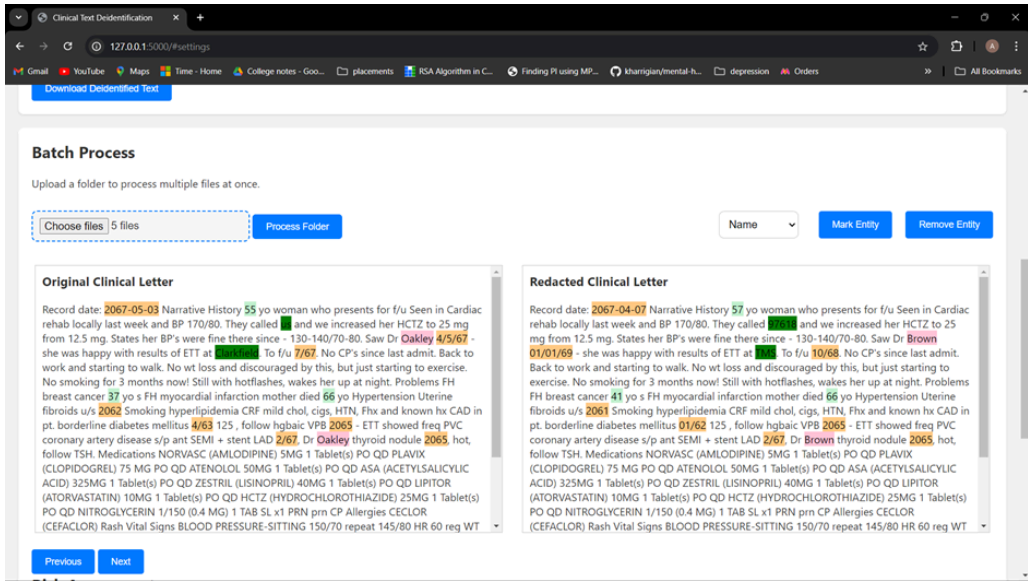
Clinical Text Deidentification

127.0.0.1:5000/#settings

Gmail YouTube Maps Time - Home College notes - Goo... placements RSA Algorithm in C... Finding PI using MP... kharrigian/mental-h... depression Orders All Bookmarks

Download Deidentified Text

Batch Process

Upload a folder to process multiple files at once.

Choose files 5 files Process Folder

Name Mark Entity Remove Entity

Original Clinical Letter

Record date: 2067-05-03 Narrative History 55 yo woman who presents for f/u Seen in Cardiac rehab locally last week and BP 170/80. They called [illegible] and we increased her HCTZ to 25 mg from 12.5 mg. States her BP's were fine there since - 130-140/70-80. Saw Dr Oakley 4/5/67 - she was happy with results of ETT at Clarkfield. To f/u 7/67. No CP's since last admit. Back to work and starting to walk. No wt loss and discouraged by this, but just starting to exercise. No smoking for 3 months now! Still with hotflashes, wakes her up at night. Problems FH breast cancer 37 yo s FH myocardial infarction mother died 66 yo Hypertension Uterine fibroids u/s 2062 Smoking hyperlipidemia CRF mild chol, cigs, HTN, Fhx and known hx CAD in pt. borderline diabetes mellitus 4/63 125 , follow hgbaic VPB 2065 - ETT showed freq PVC coronary artery disease s/p ant SEMI + stent LAD 2/67, Dr Oakley thyroid nodule 2065, hot, follow TSH. Medications NORVASC (AMLODIPINE) 5MG 1 Tablet(s) PO QD PLAVIX (CLOPIDOGREL) 75 MG PO QD ATENOLOL 50MG 1 Tablet(s) PO QD ASA (ACETYLSALICYLIC ACID) 325MG 1 Tablet(s) PO QD ZESTRIL (LISINOPRIL) 40MG 1 Tablet(s) PO QD LIPITOR (ATORVASTATIN) 10MG 1 Tablet(s) PO QD HCTZ (HYDROCHLOROTHIAZIDE) 25MG 1 Tablet(s) PO QD NITROGLYCERIN 1/150 (0.4 MG) 1 TAB SL x1 PRN prn CP Allergies CECLOR (CEFACLOR) Rash Vital Signs BLOOD PRESSURE-SITTING 150/70 repeat 145/80 HR 60 reg WT

Redacted Clinical Letter

Record date: 2067-04-07 Narrative History 57 yo woman who presents for f/u Seen in Cardiac rehab locally last week and BP 170/80. They called 97618 and we increased her HCTZ to 25 mg from 12.5 mg. States her BP's were fine there since - 130-140/70-80. Saw Dr Brown 01/01/69 - she was happy with results of ETT at TMS. To f/u 10/68. No CP's since last admit. Back to work and starting to walk. No wt loss and discouraged by this, but just starting to exercise. No smoking for 3 months now! Still with hotflashes, wakes her up at night. Problems FH breast cancer 41 yo s FH myocardial infarction mother died 66 yo Hypertension Uterine fibroids u/s 2061 Smoking hyperlipidemia CRF mild chol, cigs, HTN, Fhx and known hx CAD in pt. borderline diabetes mellitus 01/62 125 , follow hgbaic VPB 2065 - ETT showed freq PVC coronary artery disease s/p ant SEMI + stent LAD 2/67, Dr Brown thyroid nodule 2065, hot, follow TSH. Medications NORVASC (AMLODIPINE) 5MG 1 Tablet(s) PO QD PLAVIX (CLOPIDOGREL) 75 MG PO QD ATENOLOL 50MG 1 Tablet(s) PO QD ASA (ACETYLSALICYLIC ACID) 325MG 1 Tablet(s) PO QD ZESTRIL (LISINOPRIL) 40MG 1 Tablet(s) PO QD LIPITOR (ATORVASTATIN) 10MG 1 Tablet(s) PO QD HCTZ (HYDROCHLOROTHIAZIDE) 25MG 1 Tablet(s) PO QD NITROGLYCERIN 1/150 (0.4 MG) 1 TAB SL x1 PRN prn CP Allergies CECLOR (CEFACLOR) Rash Vital Signs BLOOD PRESSURE-SITTING 150/70 repeat 145/80 HR 60 reg WT

Previous Next